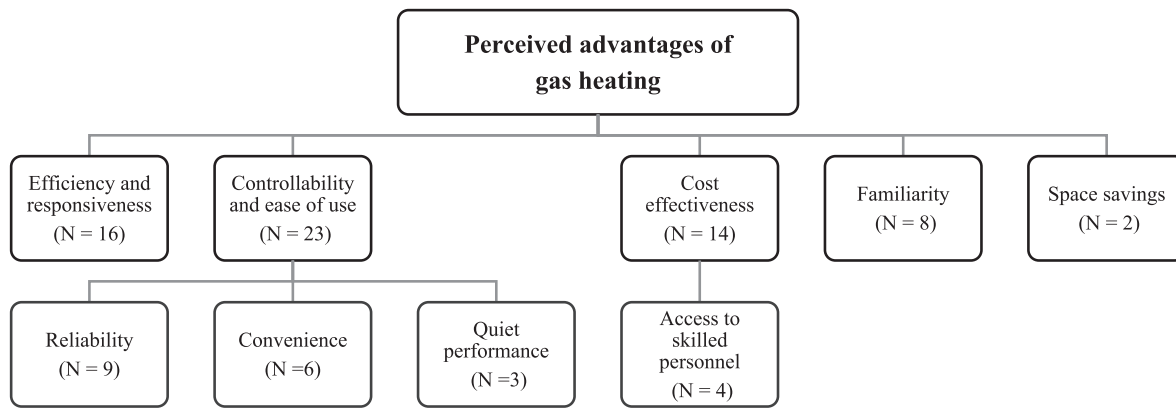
Perceived advantages of gas heating

Efficiency and responsiveness (N = 16)

Controllability and ease of use (N = 23)

Cost effectiveness (N = 14)

Familiarity (N = 8)

Space savings (N = 2)

Reliability (N = 9)

Convenience (N =6)

Quiet performance (N =3)

Access to skilled personnel (N = 4)